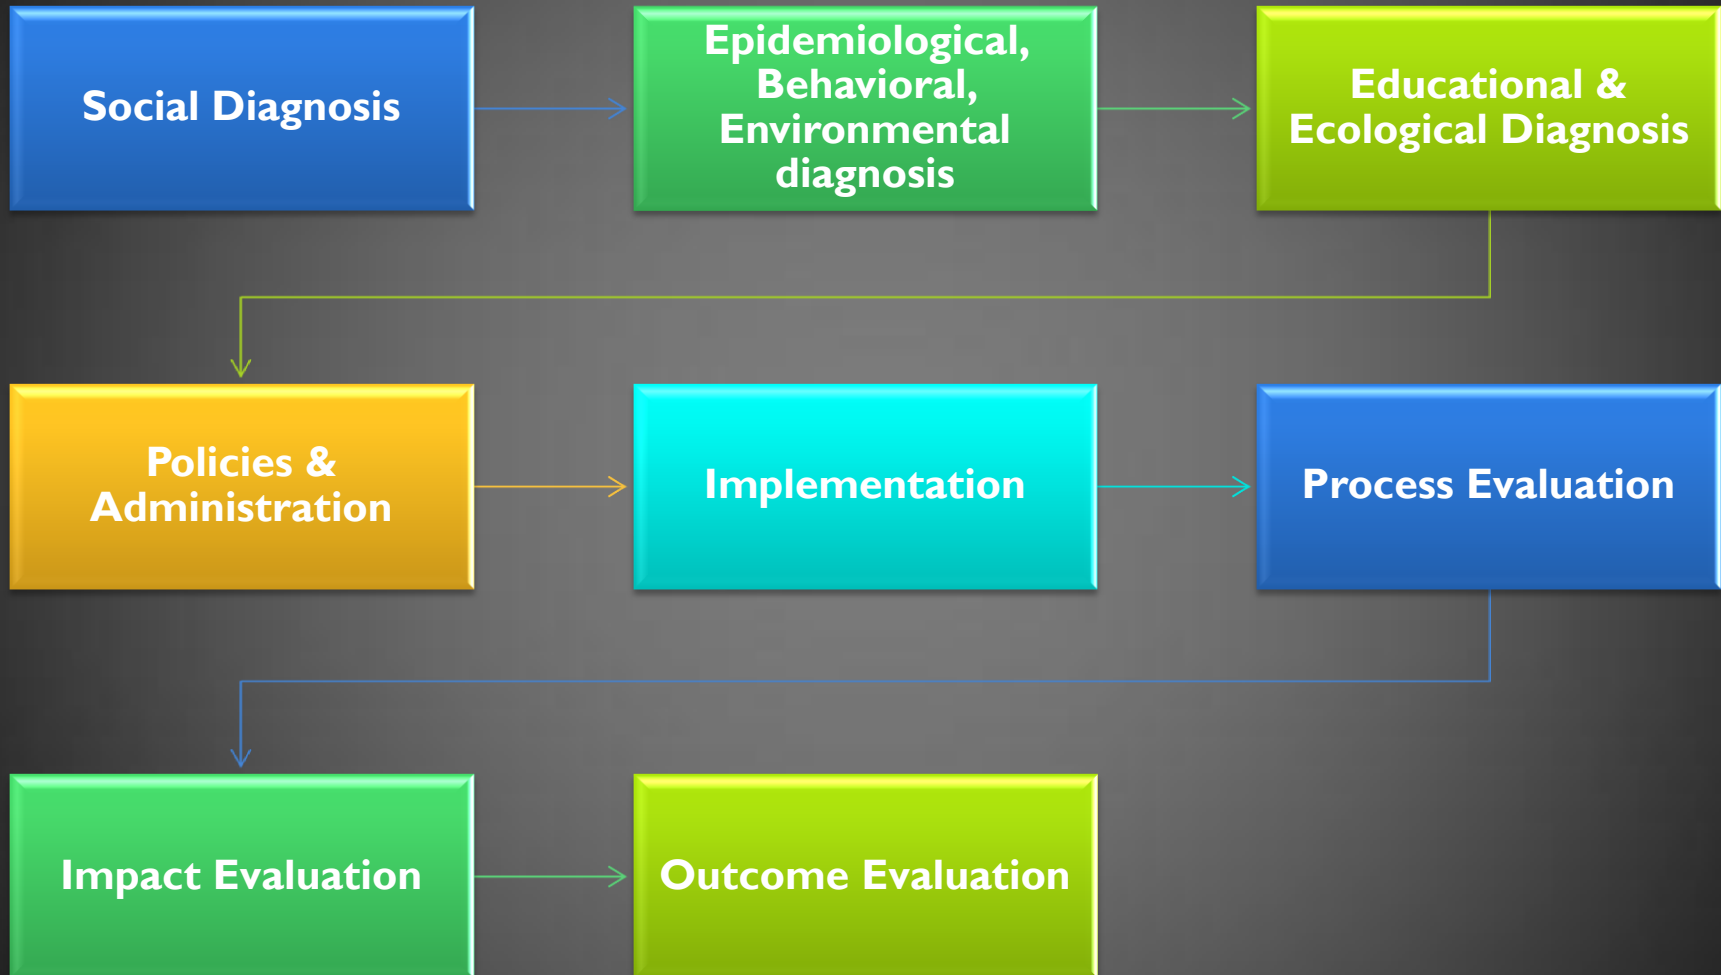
Social Diagnosis

Epidemiological, Behavioral, Environmental diagnosis

Educational & Ecological Diagnosis

Policies & Administration

Implementation

Process Evaluation

Impact Evaluation

Outcome Evaluation